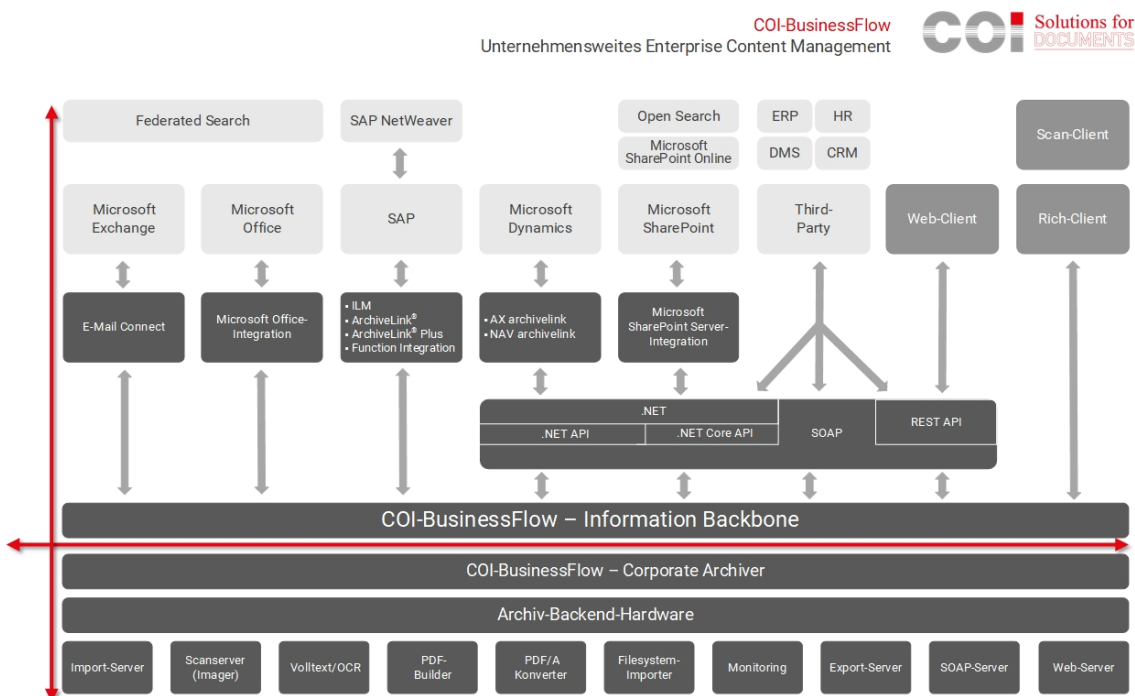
COI-BusinessFlow
Unternehmensweites Enterprise Content Management

COI Solutions for DOCUMENTS

Federated Search

SAP NetWeaver

Open Search

Microsoft SharePoint Online

ERP

HR

DMS

CRM

Scan-Client

Microsoft Exchange

Microsoft Office

SAP

Microsoft Dynamics

Microsoft SharePoint

Third-Party

Web-Client

Rich-Client

E-Mail Connect

Microsoft Office-Integration

• ILM
• ArchiveLink®
• ArchiveLink® Plus
• Function Integration

• AX archivelink
• NAV archivelink

Microsoft SharePoint Server-Integration

.NET

.NET API

.NET Core API

SOAP

REST API

COI-BusinessFlow – Information Backbone

COI-BusinessFlow – Corporate Archiver

Archiv-Backend-Hardware

Import-Server

Scanserver (Imager)

Volltext/OCR

PDF-Builder

PDF/A Konverter

Filesystem-Importer

Monitoring

Export-Server

SOAP-Server

Web-Server